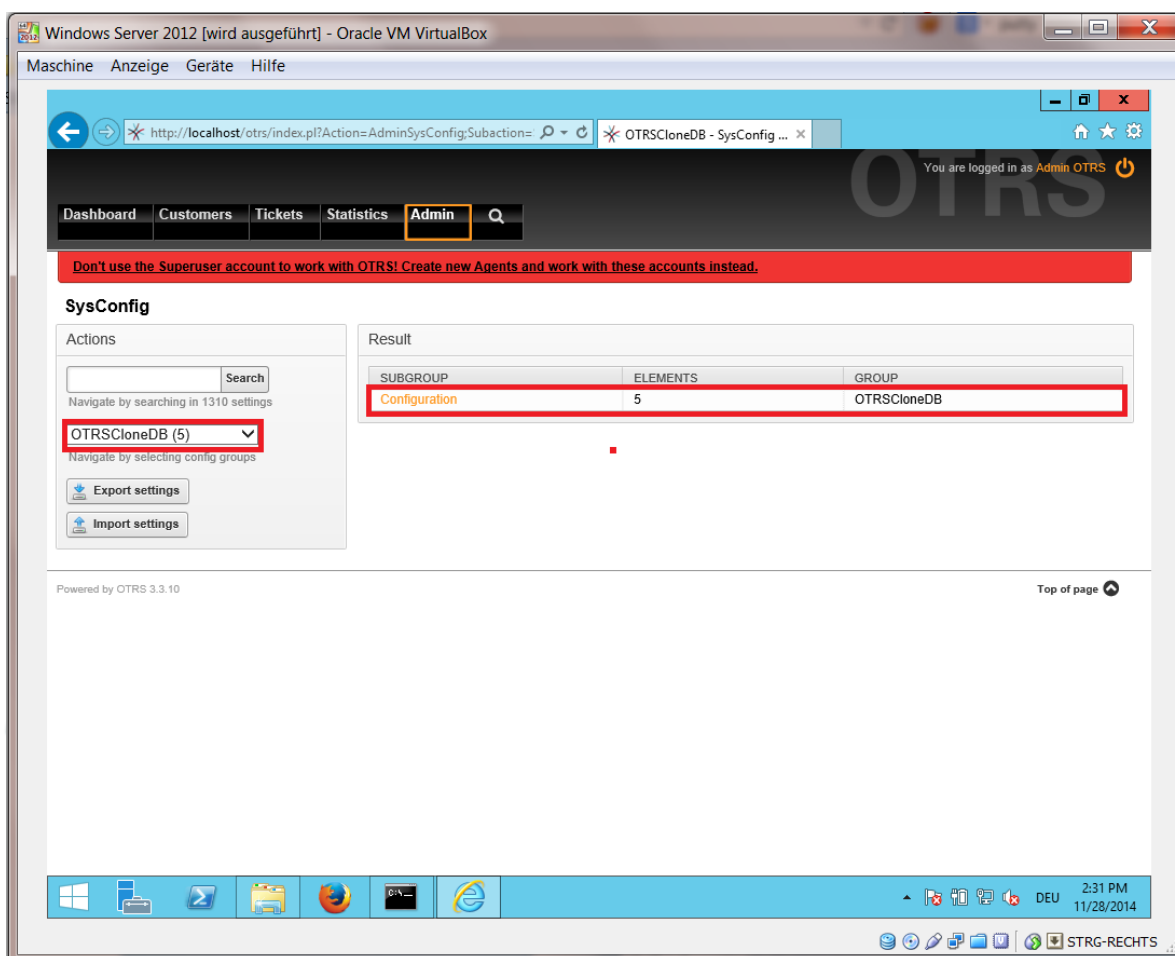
Windows Server 2012 [wird ausgeführt] - Oracle VM VirtualBox

Maschine Anzeige Geräte Hilfe

http://localhost/otrs/index.pl?Action=AdminSysConfig;Subaction=

OTRSCloneDB - SysConfig ...

You are logged in as Admin OTRS

OTRS

Dashboard Customers Tickets Statistics Admin

Don't use the Superuser account to work with OTRS! Create new Agents and work with these accounts instead.

SysConfig

Actions

Search

Navigate by searching in 1310 settings

OTRSCloneDB (5)

Navigate by selecting config groups

Export settings

Import settings

Result

| SUBGROUP | ELEMENTS | GROUP |
|---|---|---|
| Configuration | 5 | OTRSCloneDB |

Powered by OTRS 3.3.10

Top of page

DEU 2:31 PM 11/28/2014

STRG-RECHTS